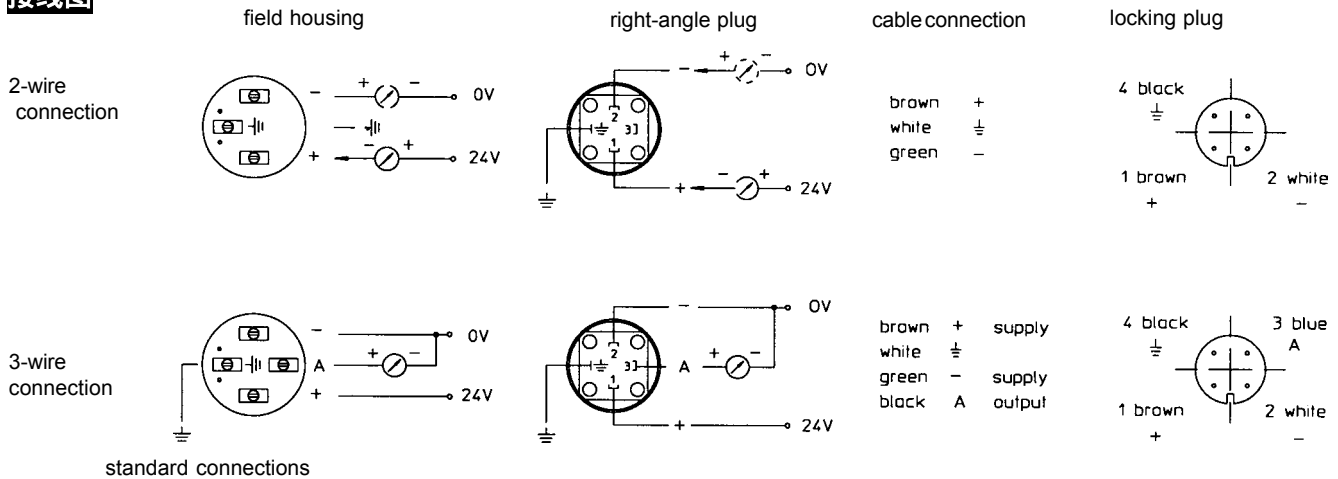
接线图

field housing

right-angle plug

cable connection

locking plug

2-wire connection

- + - 0V

+ - + 24V

- + - 0V

2 3 1

+ - + 24V

brown +
white $\frac{1}{=}$
green -

4 black
1 brown +
2 white -

3-wire connection

- 0V
A + -
+ 24V

- 0V
2 3 1
A + -
+ 24V

brown + supply
white $\frac{1}{=}$
green - supply
black A output

4 black
3 blue A
1 brown +
2 white -

standard connections